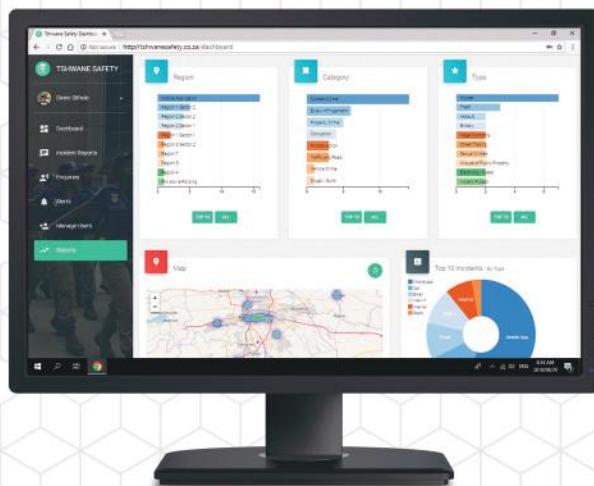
Tshwane Safety Dashbo ×

Not secure | http://tshwanesafety.co.za/dashboard

TSHWANE SAFETY

Dineo Dlhlele

Dashboard

Incident Reports

Enquiries

Alerts

Manage Users

Reports

Region

Category

Type

Top 10

ALL

Top 10

ALL

Top 10

ALL

Map

Top 10 Incidents - By Type

6:34 AM
2018/06/29